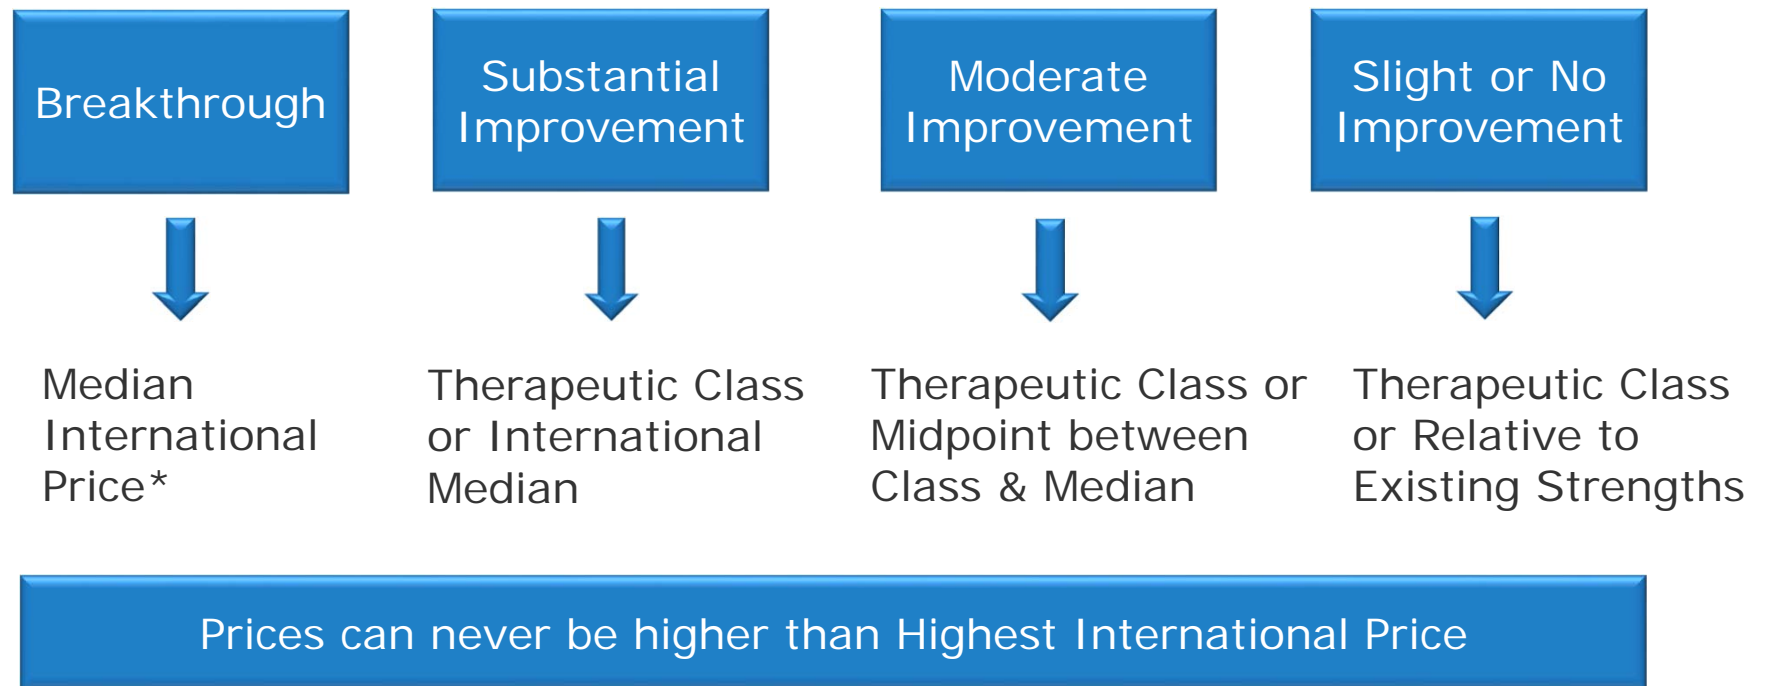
Breakthrough

Median International Price*

Substantial Improvement

Therapeutic Class or International Median

Moderate Improvement

Therapeutic Class or Midpoint between Class & Median

Slight or No Improvement

Therapeutic Class or Relative to Existing Strengths

Prices can never be higher than Highest International Price